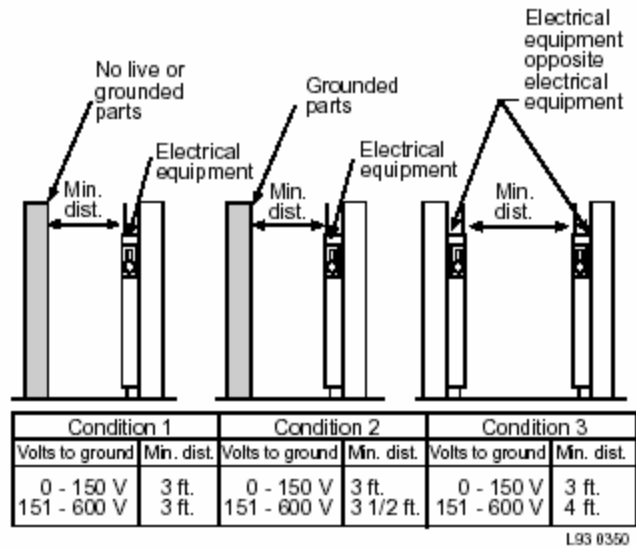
No live or grounded parts

Electrical equipment

Min. dist.

Grounded parts

Electrical equipment

Min. dist.

Electrical equipment opposite electrical equipment

Min. dist.

| Condition 1 | | Condition 2 | | Condition 3 | |
|---|---|---|---|---|---|
| Volts to ground | Min. dist. | Volts to ground | Min. dist. | Volts to ground | Min. dist. |
| 0 - 150 V<br>151 - 600 V | 3 ft.<br>3 ft. | 0 - 150 V<br>151 - 600 V | 3 ft.<br>3 1/2 ft. | 0 - 150 V<br>151 - 600 V | 3 ft.<br>4 ft. |

L93 0350